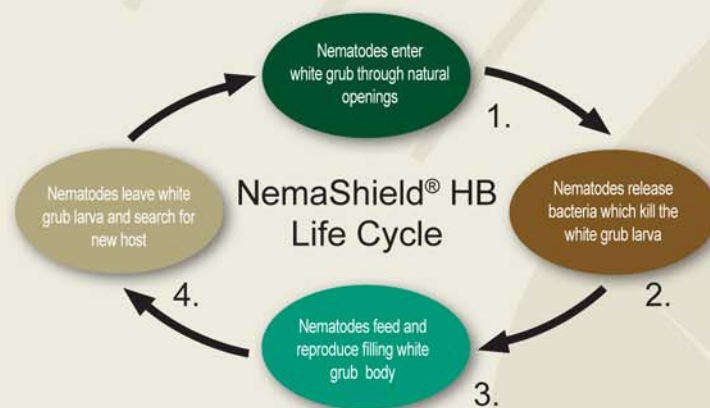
Nematodes enter white grub through natural openings

1.

Nematodes release bacteria which kill the white grub larva

2.

Nematodes feed and reproduce filling white grub body

3.

4.

Nematodes leave white grub larva and search for new host

NemaShield® HB Life Cycle